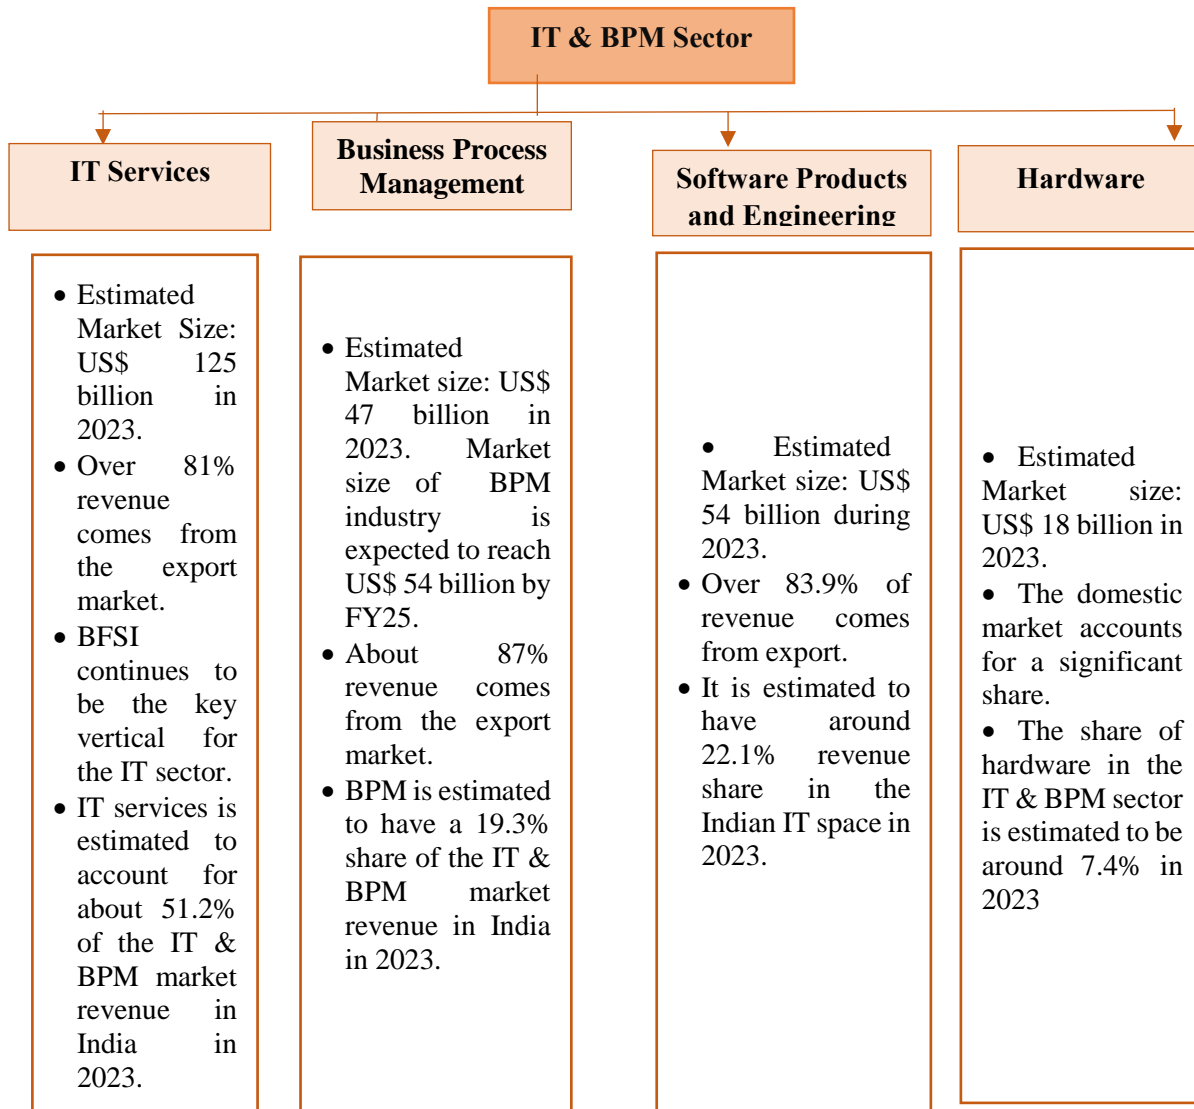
IT & BPM Sector

IT Services

- Estimated Market Size: US$ 125 billion in 2023.
- Over 81% revenue comes from the export market.
- BFSI continues to be the key vertical for the IT sector.
- IT services is estimated to account for about 51.2% of the IT & BPM market revenue in India in 2023.

Business Process Management

- Estimated Market size: US$ 47 billion in 2023. Market size of BPM industry is expected to reach US$ 54 billion by FY25.
- About 87% revenue comes from the export market.
- BPM is estimated to have a 19.3% share of the IT & BPM market revenue in India in 2023.

Software Products and Engineering

- Estimated Market size: US$ 54 billion during 2023.
- Over 83.9% of revenue comes from export.
- It is estimated to have around 22.1% revenue share in the Indian IT space in 2023.

Hardware

- Estimated Market size: US$ 18 billion in 2023.
- The domestic market accounts for a significant share.
- The share of hardware in the IT & BPM sector is estimated to be around 7.4% in 2023